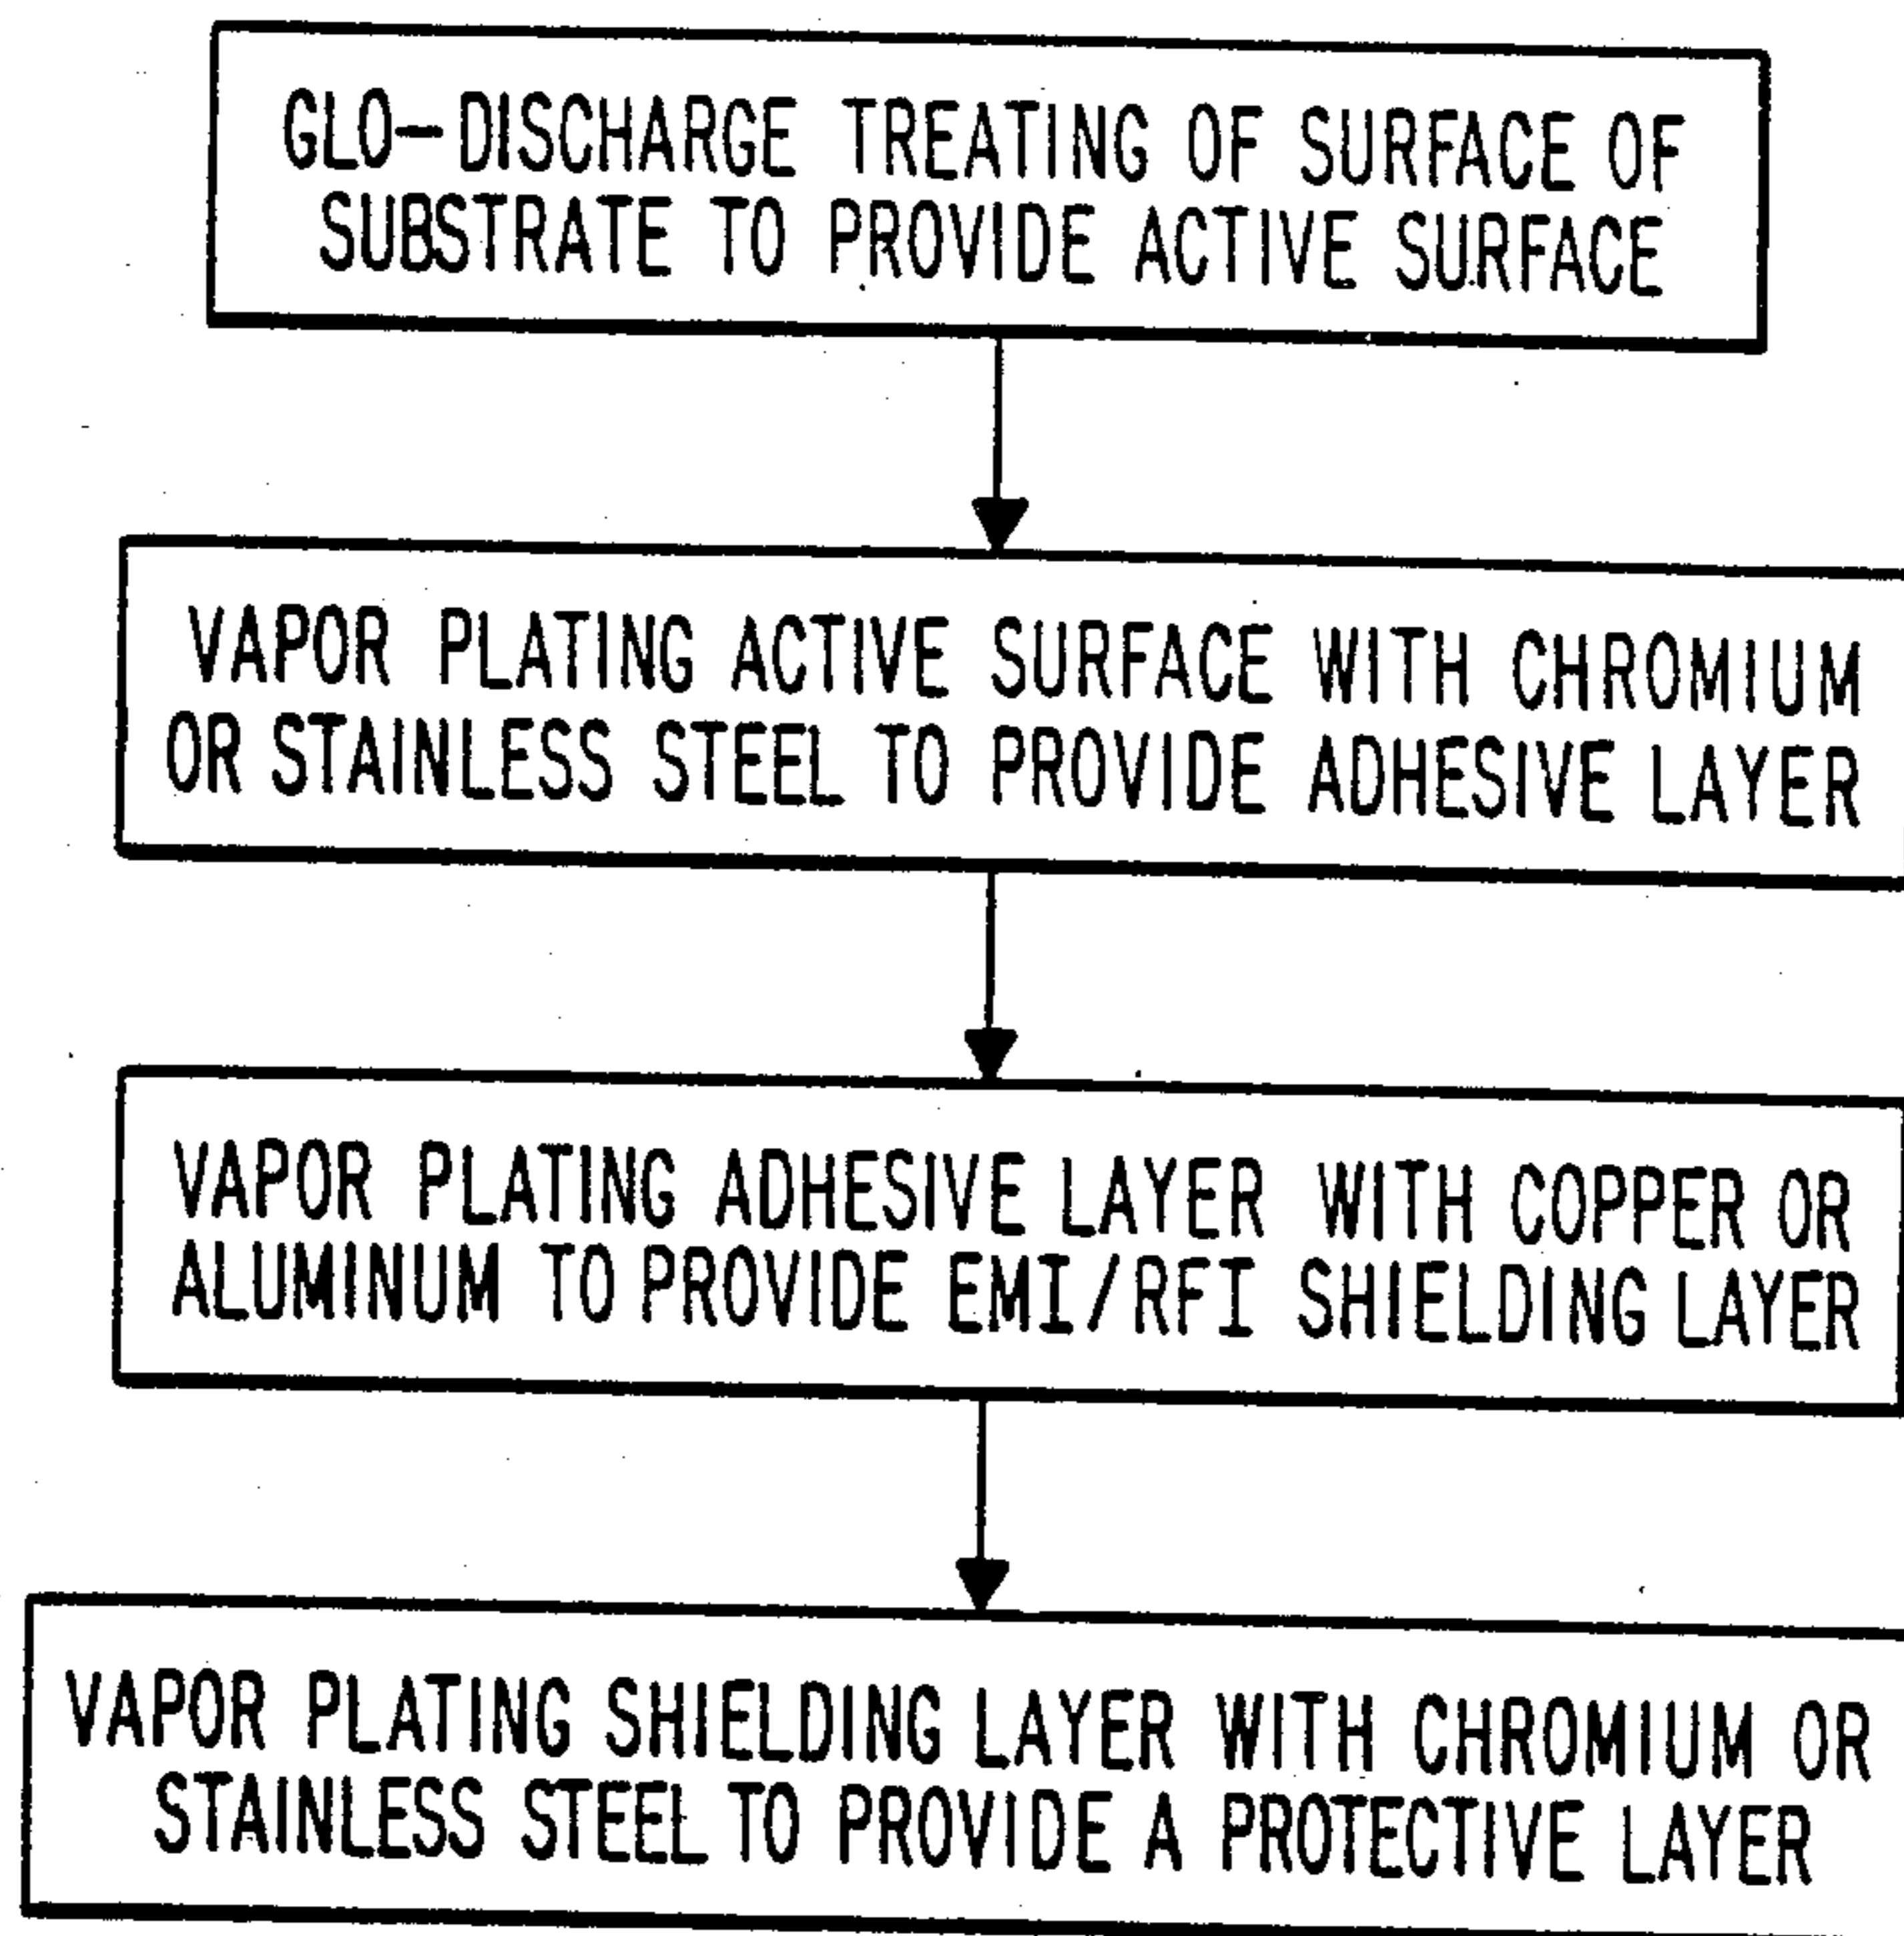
GLO—DISCHARGE TREATING OF SURFACE OF SUBSTRATE TO PROVIDE ACTIVE SURFACE

VAPOR PLATING ACTIVE SURFACE WITH CHROMIUM OR STAINLESS STEEL TO PROVIDE ADHESIVE LAYER

VAPOR PLATING ADHESIVE LAYER WITH COPPER OR ALUMINUM TO PROVIDE EMI/RFI SHIELDING LAYER

VAPOR PLATING SHIELDING LAYER WITH CHROMIUM OR STAINLESS STEEL TO PROVIDE A PROTECTIVE LAYER